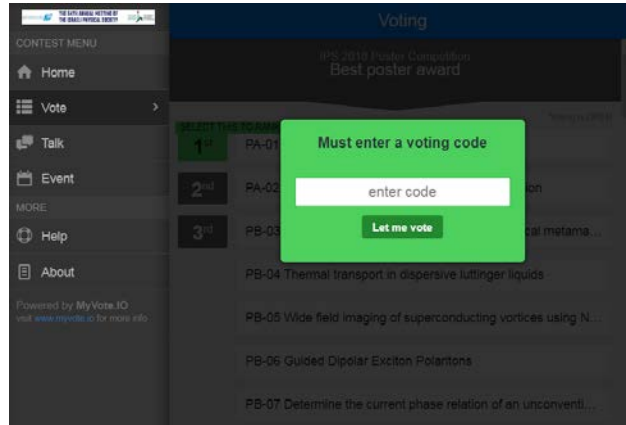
THE SATO ANNUAL MEETING OF THE ISRAEL PHYSICAL SOCIETY

Voting

CONTEST MENU

Home

Vote

Talk

Event

MORE

Help

About

Powered by MyVote.IO
visit www.myvote.io for more info

IPS 2019 Poster Competition
Best poster award

SELECT THIS TO RANK

Voting is OPEN

1st

2nd

3rd

PA-01

PA-02 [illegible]ion

PB-03 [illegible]cal metama...

Must enter a voting code

enter code

Let me vote

PB-04 Thermal transport in dispersive luttinger liquids

PB-05 Wide field imaging of superconducting vortices using N...

PB-06 Guided Dipolar Exciton Polaritons

PB-07 Determine the current phase relation of an unconventi...